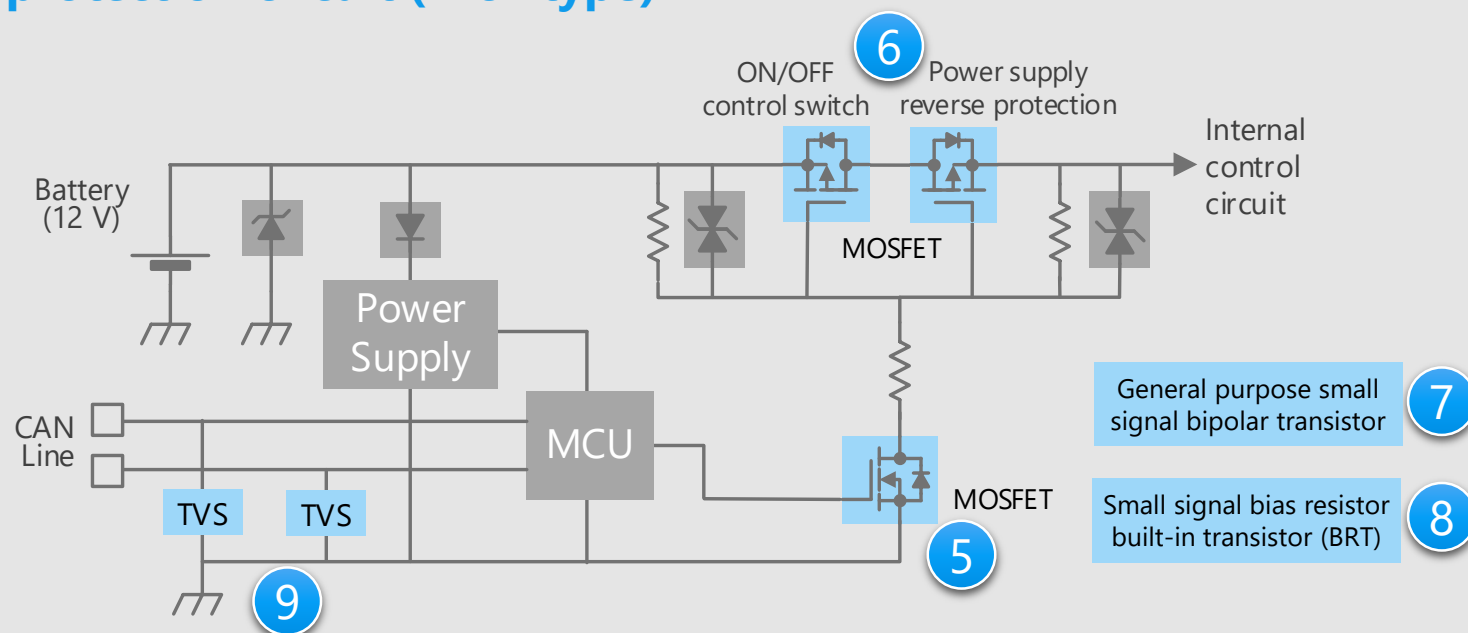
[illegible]

6
ON/OFF control switch
Power supply reverse protection
Internal control circuit
Battery (12 V)
MOSFET
Power Supply
CAN Line
MCU
TVS
TVS
MOSFET
5
9
General purpose small signal bipolar transistor
7
Small signal bias resistor built-in transistor (BRT)
8